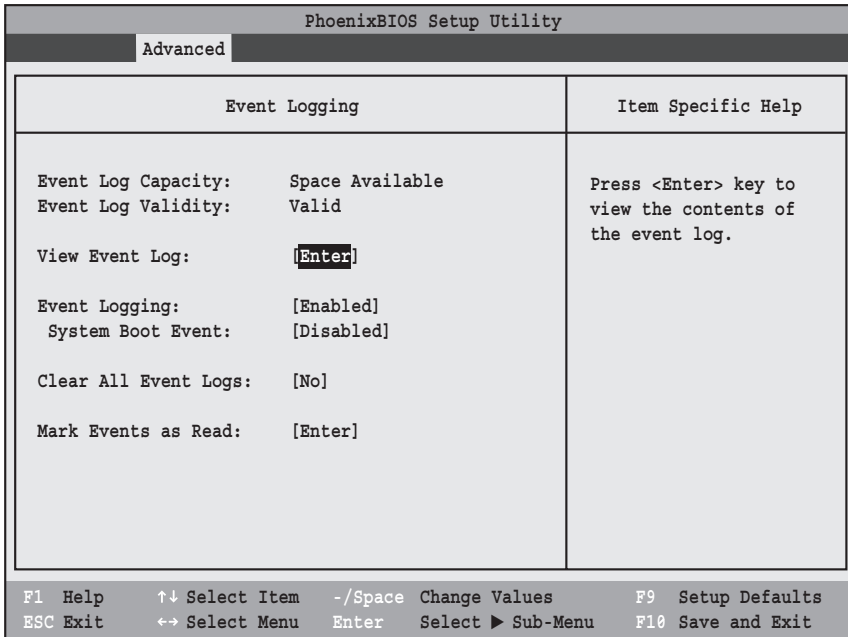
PhoenixBIOS Setup Utility

Advanced

Event Logging

Item Specific Help

Event Log Capacity: Space Available
Event Log Validity: Valid

View Event Log: [Enter]

Event Logging: [Enabled]
System Boot Event: [Disabled]

Clear All Event Logs: [No]

Mark Events as Read: [Enter]

Press <Enter> key to view the contents of the event log.

F1 Help ↑↓ Select Item -/Space Change Values F9 Setup Defaults
ESC Exit ↔ Select Menu Enter Select ▶ Sub-Menu F10 Save and Exit